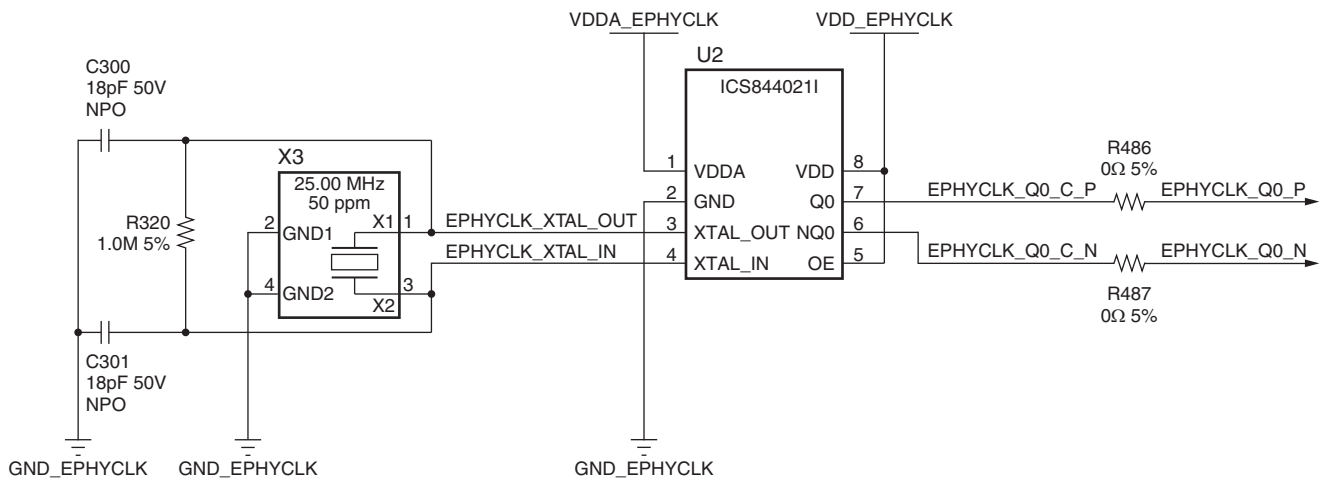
VDDA_EPHYCLK

VDD_EPHYCLK

U2

ICS844021I

C300
18pF 50V
NPO

X3

25.00 MHz
50 ppm

R320
1.0M 5%

2 GND1

X1 1

4 GND2

3

X2

EPHYCLK_XTAL_OUT

EPHYCLK_XTAL_IN

1 VDDA

2 GND

3 XTAL_OUT

4 XTAL_IN

VDD 8

Q0 7

NQ0 6

OE 5

R486
0Ω 5%

EPHYCLK_Q0_C_P

EPHYCLK_Q0_P

EPHYCLK_Q0_C_N

EPHYCLK_Q0_N

R487
0Ω 5%

C301
18pF 50V
NPO

GND_EPHYCLK

GND_EPHYCLK

GND_EPHYCLK